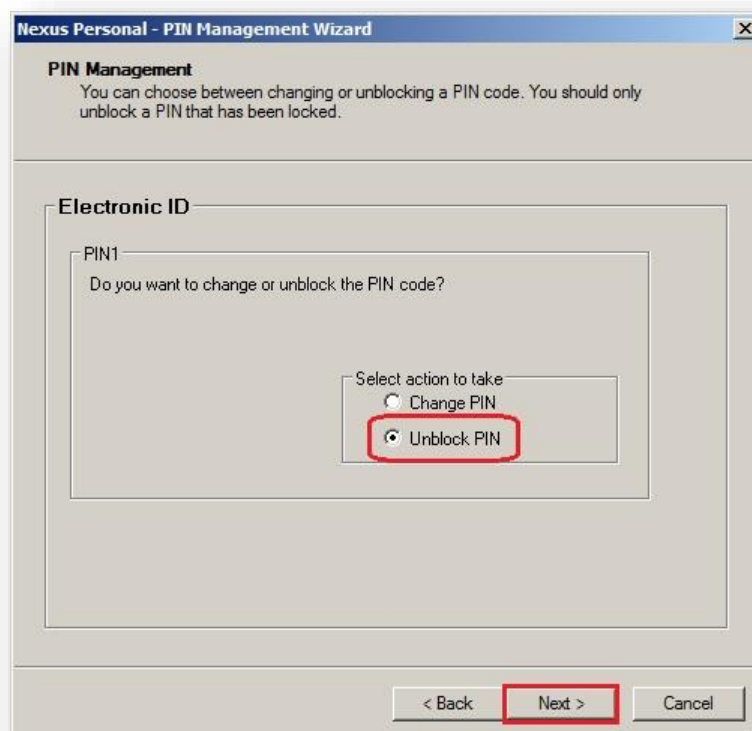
Nexus Personal - PIN Management Wizard

PIN Management
You can choose between changing or unblocking a PIN code. You should only unblock a PIN that has been locked.

Electronic ID

PIN1
Do you want to change or unblock the PIN code?

Select action to take
Change PIN
Unblock PIN

< Back
Next >
Cancel